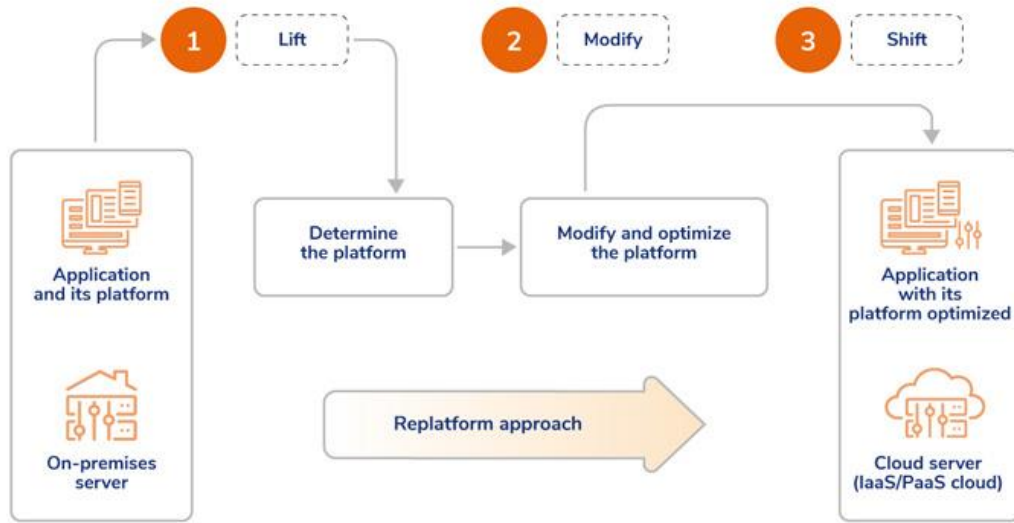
1 Lift

2 Modify

3 Shift

Application and its platform

On-premises server

Determine the platform

Modify and optimize the platform

Replatform approach

Application with its platform optimized

Cloud server (IaaS/PaaS cloud)